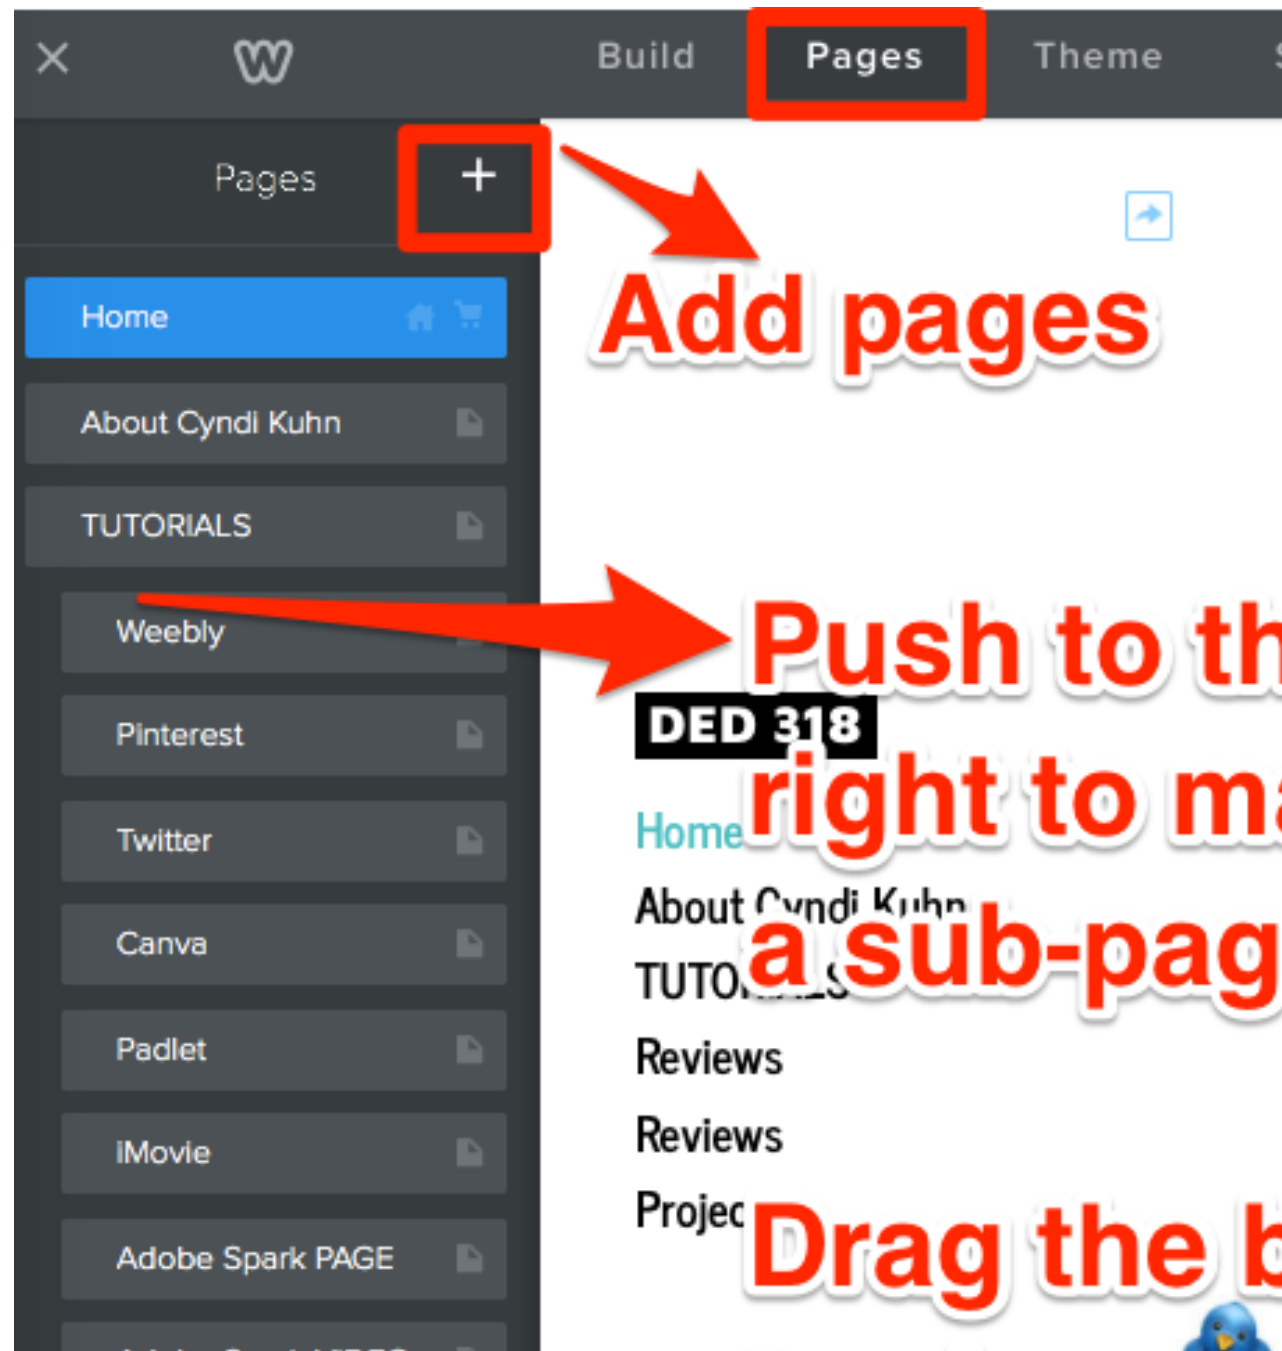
Build Pages Theme

Pages +

Home

About Cyndi Kuhn

TUTORIALS

Weebly

Pinterest

Twitter

Canva

Padlet

iMovie

Adobe Spark PAGE

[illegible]

Add pages

Push to th

right to ma

a sub-pag

Drag the b

DED 318

Home

About Cyndi Kuhn

TUTO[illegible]

Reviews

Reviews

Projec